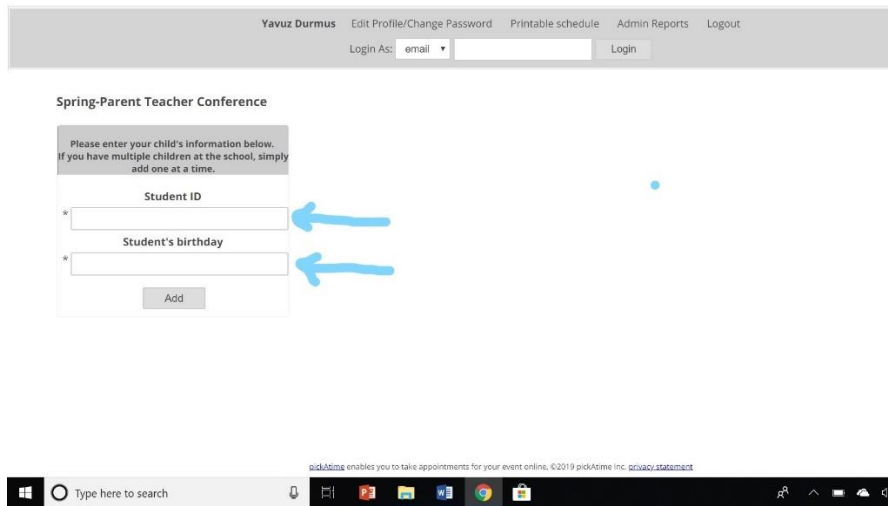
Yavuz Durmus Edit Profile/Change Password Printable schedule Admin Reports Logout

Login As: email Login

Spring-Parent Teacher Conference

Please enter your child's information below. If you have multiple children at the school, simply add one at a time.

Student ID

*

Student's birthday

*

Add

pickAtime enables you to take appointments for your event online, ©2019 pickAtime Inc. privacy statement

Type here to search